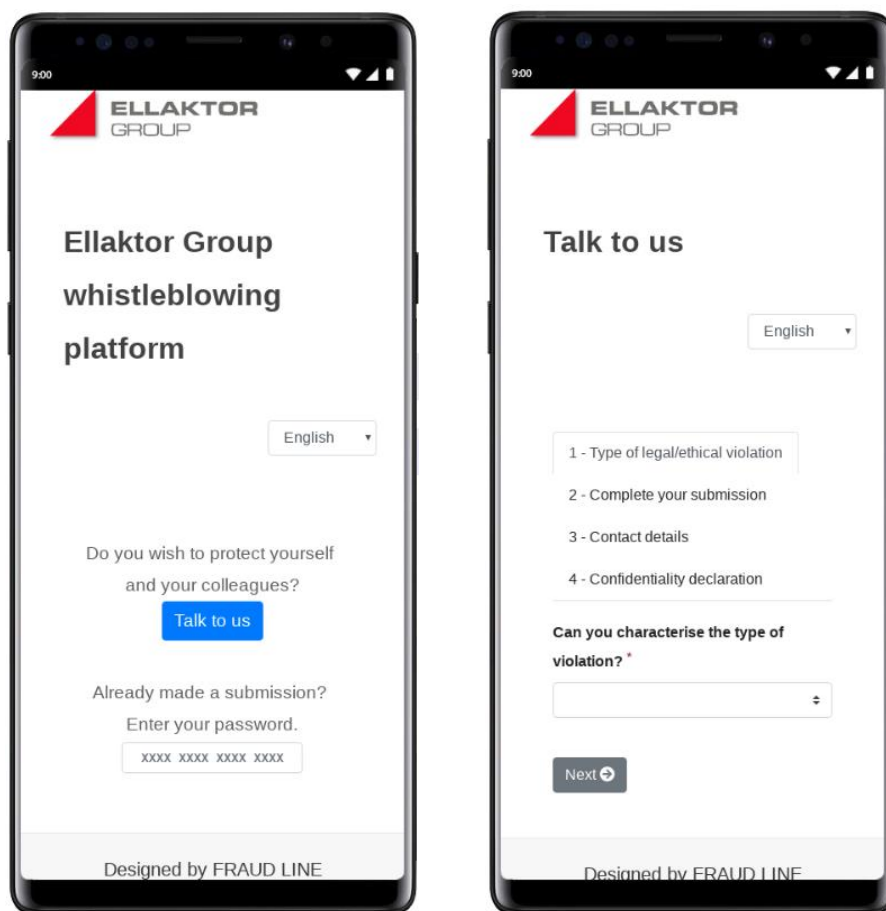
9:00

ELLAKTOR
GROUP

Ellaktor Group whistleblowing platform

English

Do you wish to protect yourself and your colleagues?

Talk to us

Already made a submission?
Enter your password.

XXXX XXXX XXXX XXXX

Designed by FRAUD LINE

9:00

ELLAKTOR
GROUP

Talk to us

English

1 - Type of legal/ethical violation

2 - Complete your submission

3 - Contact details

4 - Confidentiality declaration

Can you characterise the type of violation? *

Next

Designed by FRAUD LINE